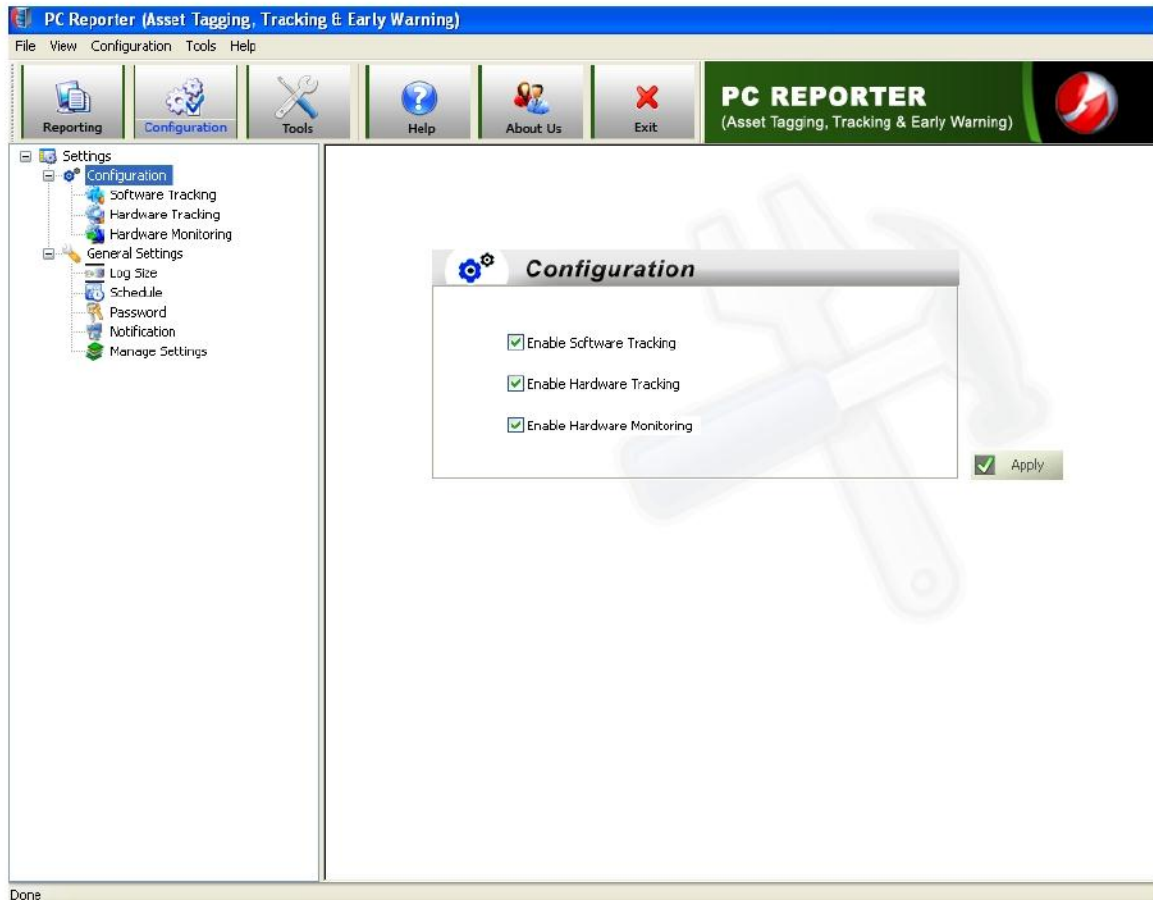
PC Reporter (Asset Tagging, Tracking & Early Warning)

File View Configuration Tools Help

Reporting
Configuration
Tools
Help
About Us
Exit

PC REPORTER
(Asset Tagging, Tracking & Early Warning)

Settings
Configuration
Software Tracking
Hardware Tracking
Hardware Monitoring
General Settings
Log Size
Schedule
Password
Notification
Manage Settings

Configuration

Enable Software Tracking
Enable Hardware Tracking
Enable Hardware Monitoring

Apply

Done